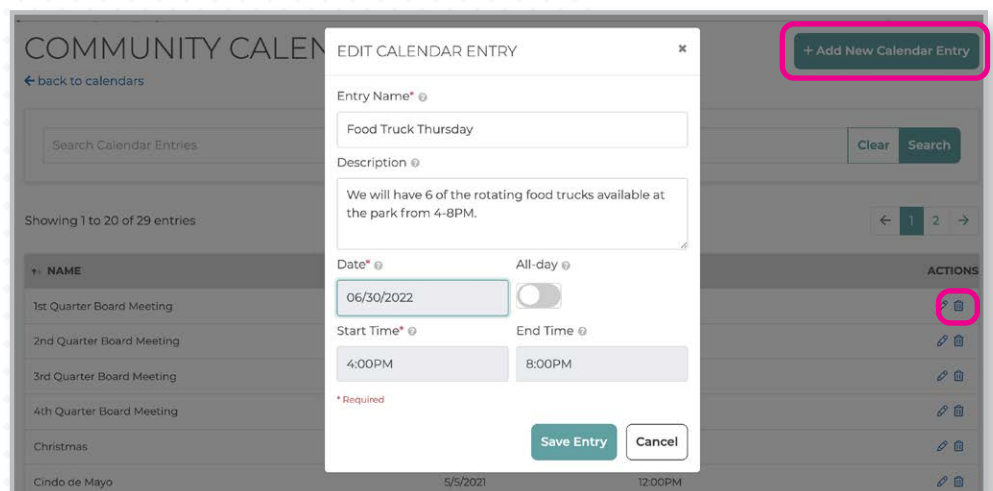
COMMUNITY CALEN

← back to calendars

+ Add New Calendar Entry

Search Calendar Entries

Clear Search

Showing 1 to 20 of 29 entries

← 1 2 →

NAME

ACTIONS

1st Quarter Board Meeting

2nd Quarter Board Meeting

3rd Quarter Board Meeting

4th Quarter Board Meeting

Christmas

Cindo de Mayo 5/5/2021 12:00PM

EDIT CALENDAR ENTRY ×

Entry Name*

Food Truck Thursday

Description

We will have 6 of the rotating food trucks available at the park from 4-8PM.

Date*

06/30/2022

All-day

Start Time*

4:00PM

End Time

8:00PM

* Required

Save Entry

Cancel